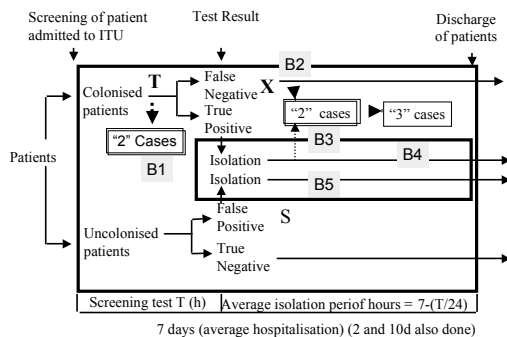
Screening of patient admitted to ITU

Test Result

Discharge of patients

B2

Colonised patients

T

False Negative

X

True Positive

"2" cases

"3" cases

"2" Cases

B1

B3

Patients

Isolation

B4

Isolation

B5

False Positive

S

Uncolonised patients

True Negative

Screening test T (h)

Average isolation periof hours = 7-(T/24)

7 days (average hospitalisation) (2 and 10d also done)